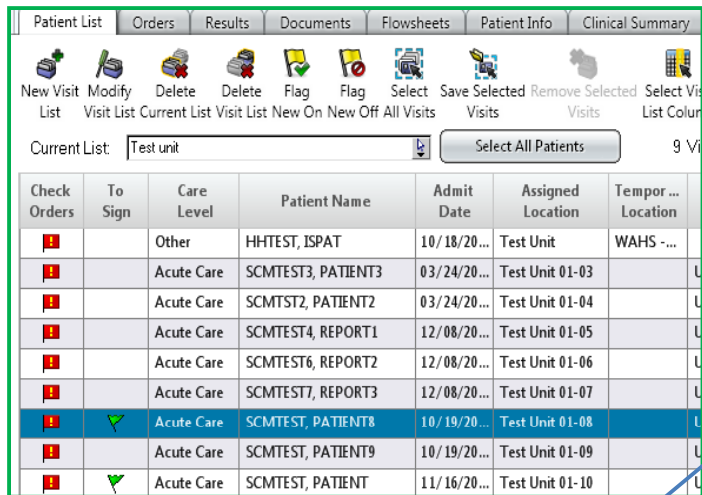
Patient List | Orders | Results | Documents | Flowsheets | Patient Info | Clinical Summary

New Visit List | Modify Visit List | Delete Current List | Delete Visit List | Flag New On | Flag New Off | Select All Visits | Save Selected Visits | Remove Selected Visits | Select Vis List Colu

Current List: Test unit

Select All Patients

9 Vi

| Check Orders | To Sign | Care Level | Patient Name | Admit Date | Assigned Location | Tempor... Location |
|---|---|---|---|---|---|---|
| ! | | Other | HHTEST, ISPAT | 10/18/20... | Test Unit | WAHS -... |
| ! | | Acute Care | SCMTEST3, PATIENT3 | 03/24/20... | Test Unit 01-03 | |
| ! | | Acute Care | SCMTST2, PATIENT2 | 03/24/20... | Test Unit 01-04 | |
| ! | | Acute Care | SCMTEST4, REPORT1 | 12/08/20... | Test Unit 01-05 | |
| ! | | Acute Care | SCMTEST6, REPORT2 | 12/08/20... | Test Unit 01-06 | |
| ! | | Acute Care | SCMTEST7, REPORT3 | 12/08/20... | Test Unit 01-07 | |
| ! | | Acute Care | SCMTEST, PATIENT8 | 10/19/20... | Test Unit 01-08 | |
| ! | | Acute Care | SCMTEST, PATIENT9 | 10/19/20... | Test Unit 01-09 | |
| ! | | Acute Care | SCMTEST, PATIENT | 11/16/20... | Test Unit 01-10 | |